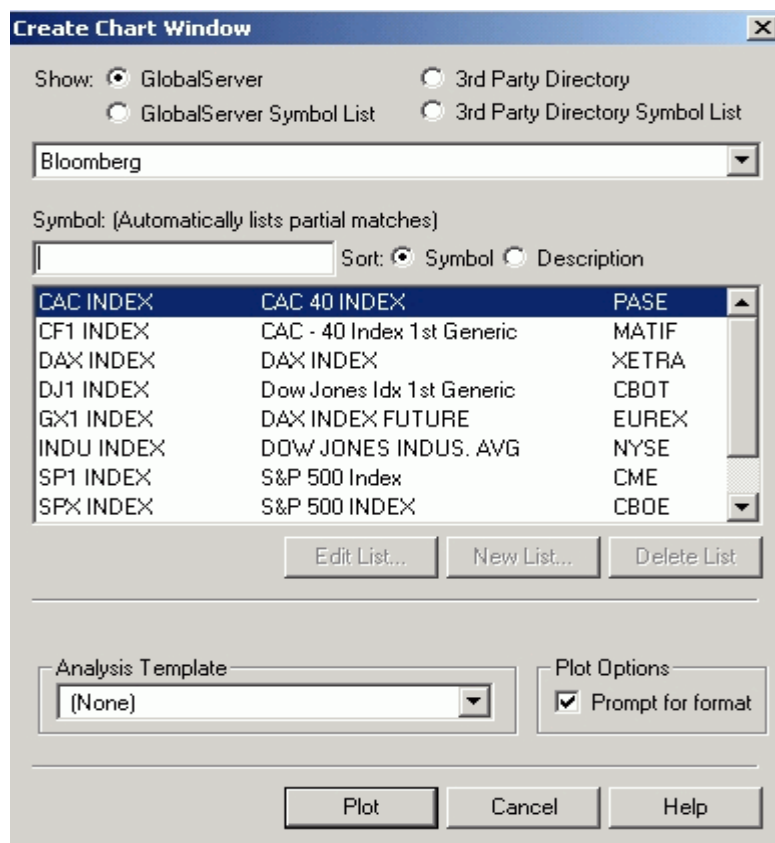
Create Chart Window

Show: GlobalServer
GlobalServer Symbol List
3rd Party Directory
3rd Party Directory Symbol List

Bloomberg

Symbol: (Automatically lists partial matches)

Sort: Symbol Description

| | | |
|---|---|---|
| CAC INDEX | CAC 40 INDEX | PASE |
| CF1 INDEX | CAC - 40 Index 1st Generic | MATIF |
| DAX INDEX | DAX INDEX | XETRA |
| DJ1 INDEX | Dow Jones Idx 1st Generic | CBOT |
| GX1 INDEX | DAX INDEX FUTURE | EUREX |
| INDU INDEX | DOW JONES INDUS. AVG | NYSE |
| SP1 INDEX | S&P 500 Index | CME |
| SPX INDEX | S&P 500 INDEX | CBOE |

Edit List... New List... Delete List

Analysis Template
(None)

Plot Options
Prompt for format

Plot Cancel Help